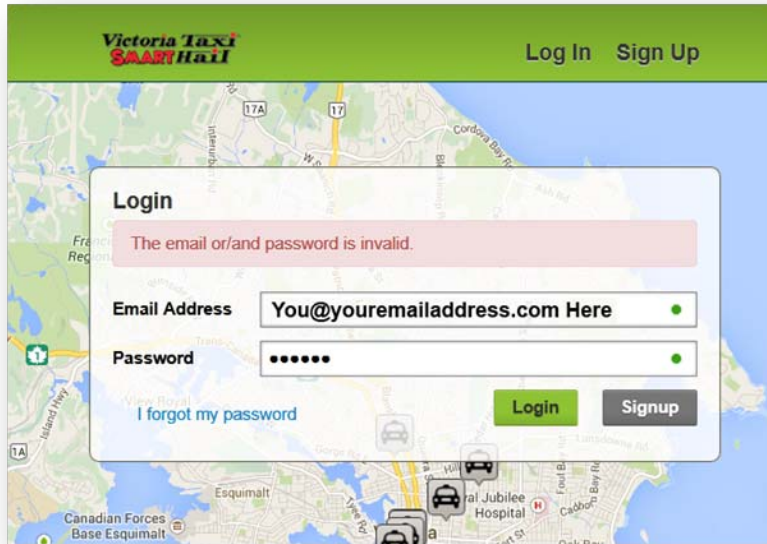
Victoria Taxi
SMART Hail

Log In Sign Up

17A
17
Interurban Rd
W Saanich Rd
Cordova Bay Rd
Blenkinsop Rd
Shelbourne St
Ash Rd

Login

The email or/and password is invalid.

Email Address You@youremailaddress.com Here

Password ••••••

I forgot my password

Login Signup

Franc
Regiona
1
Island Hwy
View Royal
Trans
1A
Gorge Rd
Lansdowne Rd
Foul Bay Rd
Esquimalt
Royal Jubilee Hospital
Cadboro Bay Rd
Canadian Forces Base Esquimalt
Tyee Rd
Oak Bay